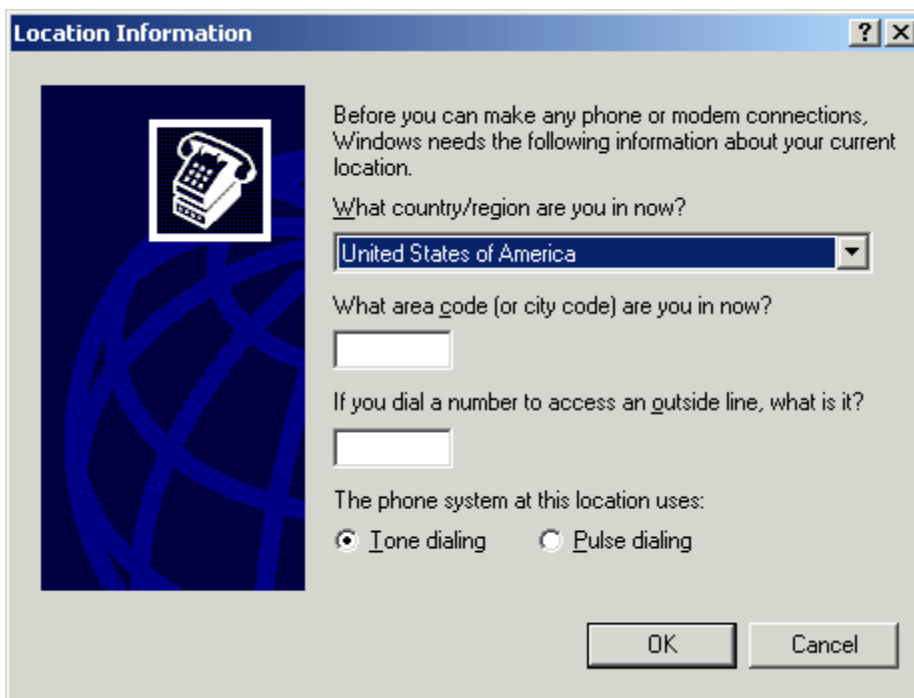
Location Information

? ×

Before you can make any phone or modem connections, Windows needs the following information about your current location.

What country/region are you in now?

United States of America

What area code (or city code) are you in now?

If you dial a number to access an outside line, what is it?

The phone system at this location uses:

Tone dialing

Pulse dialing

OK

Cancel